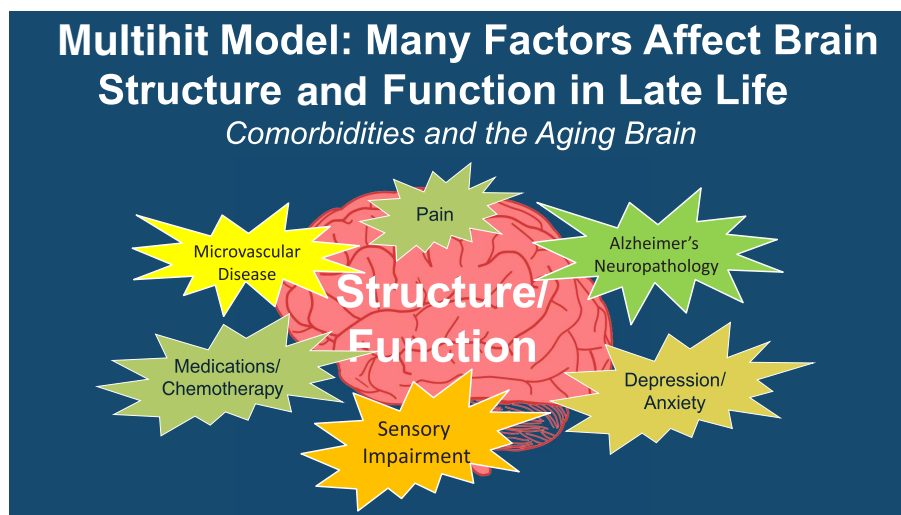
Multihit Model: Many Factors Affect Brain Structure and Function in Late Life

Comorbidities and the Aging Brain

Pain

Microvascular Disease

Alzheimer's Neuropathology

Structure/ Function

Medications/ Chemotherapy

Depression/ Anxiety

Sensory Impairment